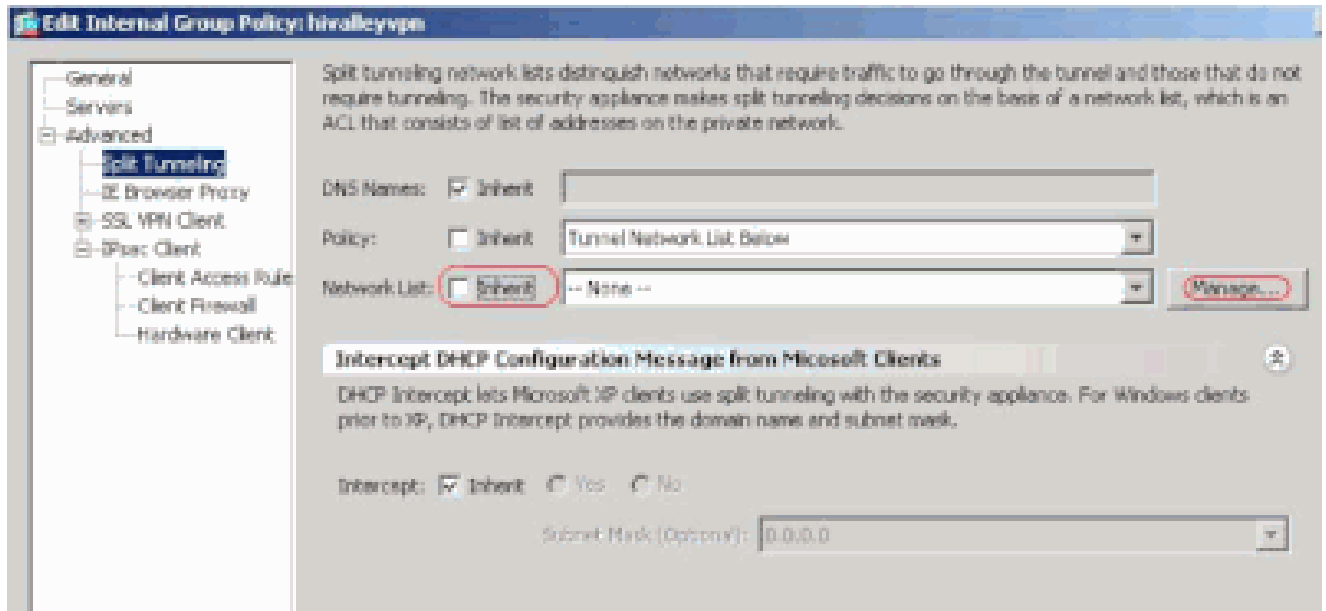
Edit Internal Group Policy: hivalleyvpn

General
Servers
Advanced
Split Tunneling
IE Browser Proxy
SSL VPN Client
IPsec Client
Client Access Rule
Client Firewall
Hardware Client

Split tunneling network lists distinguish networks that require traffic to go through the tunnel and those that do not require tunneling. The security appliance makes split tunneling decisions on the basis of a network list, which is an ACL that consists of list of addresses on the private network.

DNS Names: Inherit

Policy: Inherit Tunnel Network List Below

Network List: Inherit -- None -- Manage...

Intercept DHCP Configuration Message from Microsoft Clients

DHCP Intercept lets Microsoft XP clients use split tunneling with the security appliance. For Windows clients prior to XP, DHCP Intercept provides the domain name and subnet mask.

Intercept: Inherit Yes No

Subnet Mask (Optional): 0.0.0.0